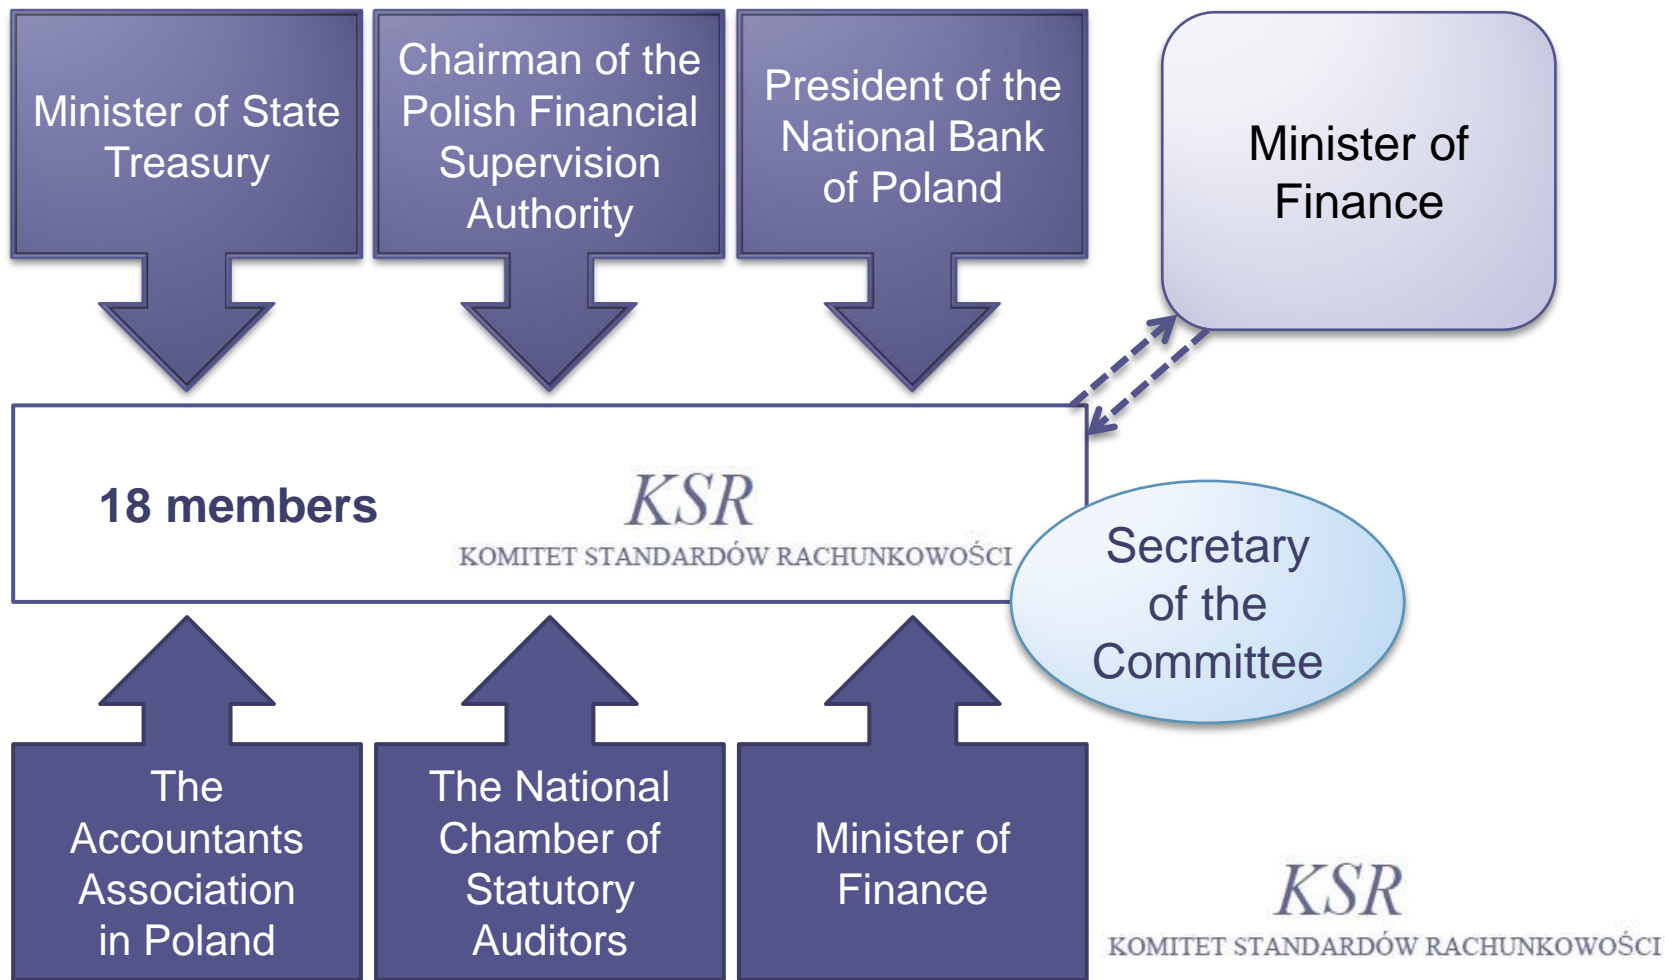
Minister of State Treasury

Chairman of the Polish Financial Supervision Authority

President of the National Bank of Poland

Minister of Finance

18 members

KSR
KOMITET STANDARDÓW RACHUNKOWOŚCI

Secretary of the Committee

The Accountants Association in Poland

The National Chamber of Statutory Auditors

Minister of Finance

KSR
KOMITET STANDARDÓW RACHUNKOWOŚCI